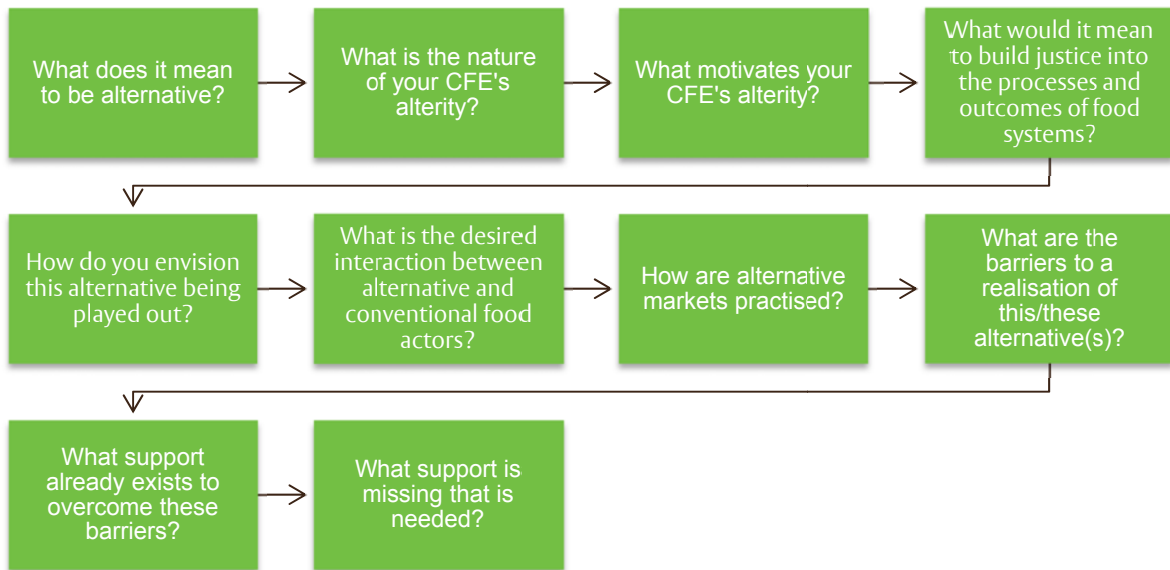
What does it mean to be alternative?

What is the nature of your CFE's alterity?

What motivates your CFE's alterity?

What would it mean to build justice into the processes and outcomes of food systems?

How do you envision this alternative being played out?

What is the desired interaction between alternative and conventional food actors?

How are alternative markets practised?

What are the barriers to a realisation of this/these alternative(s)?

What support already exists to overcome these barriers?

What support is missing that is needed?